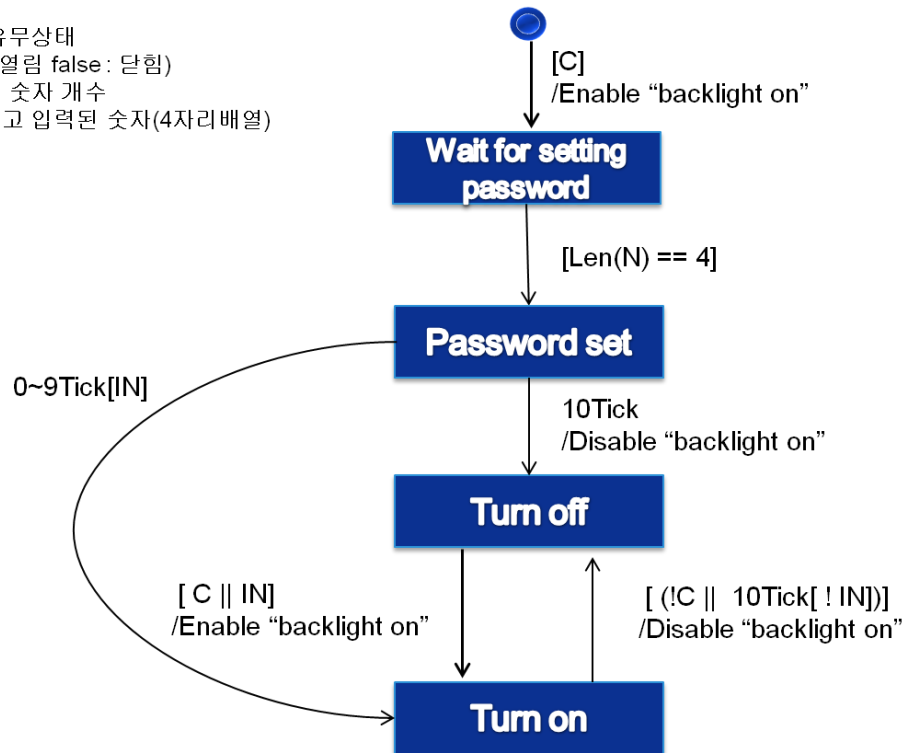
유무상태
열림 false : 닫힘)
숫자 개수
고 입력된 숫자(4자리배열)

[C]
/Enable "backlight on"

Wait for setting password

[Len(N) == 4]

Password set

0~9Tick[IN]

10Tick
/Disable "backlight on"

Turn off

[ C || IN]
/Enable "backlight on"

[ (!C || 10Tick[ ! IN])]
/Disable "backlight on"

Turn on